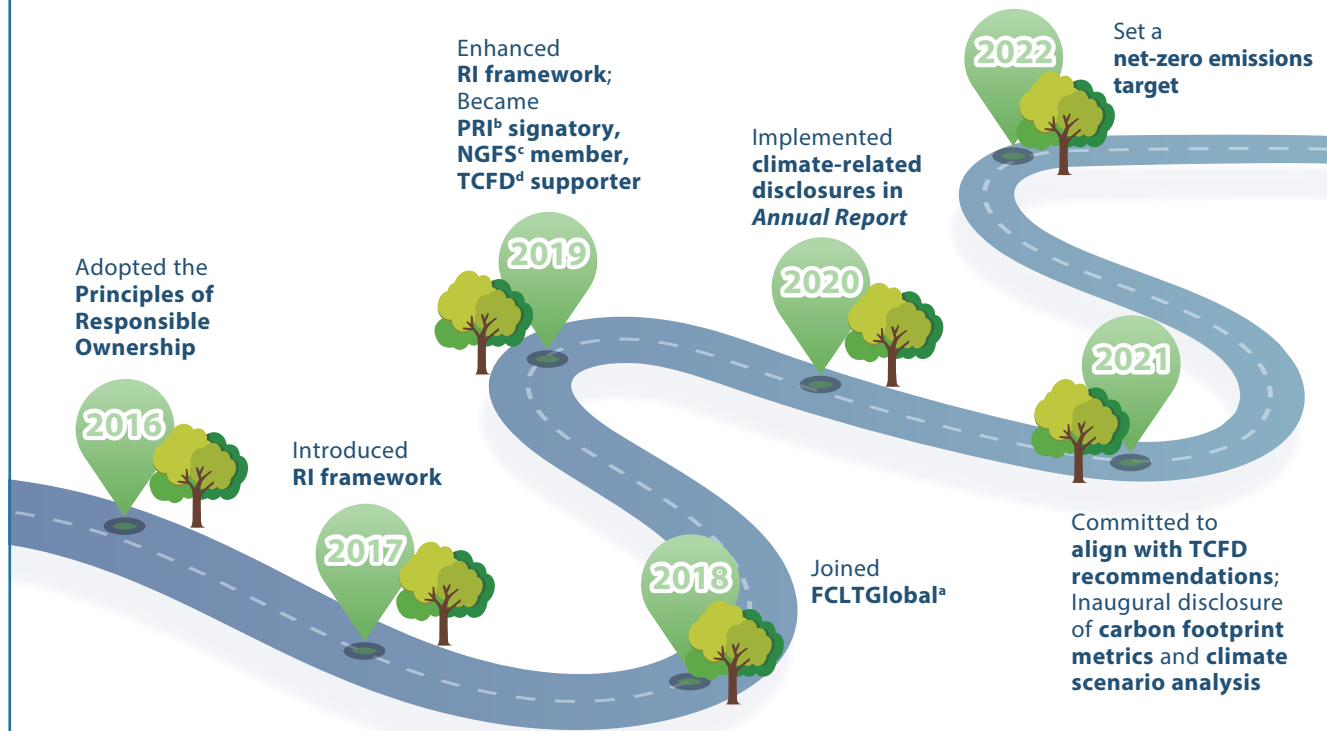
Adopted the **Principles of Responsible Ownership**

2016

Introduced **RI framework**

2017

Enhanced **RI framework**; Became **PRI$^b$ signatory, NGFS$^c$ member, TCFD$^d$ supporter**

2019

2018

Joined **FCLTGlobal$^a$**

Implemented **climate-related disclosures in *Annual Report***

2020

2022

Set a **net-zero emissions target**

2021

Committed to **align with TCFD recommendations**; Inaugural disclosure of **carbon footprint metrics** and **climate scenario analysis**